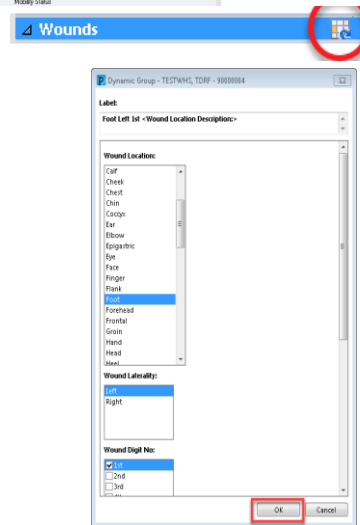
Mobility Status

Wounds

Dynamic Group - TESTWHS, TDRF - 90000004

Label:

Foot Left 1st <Wound Location Description:>

Wound Location:

Calf
Cheek
Chest
Chin
Coccyx
Ear
Elbow
Epigastric
Eye
Face
Finger
Flank
Foot
Forehead
Frontal
Groin
Hand
Head
Heel

Wound Laterality:

Left
Right

Wound Digit No:

1st
2nd
3rd

OK
Cancel